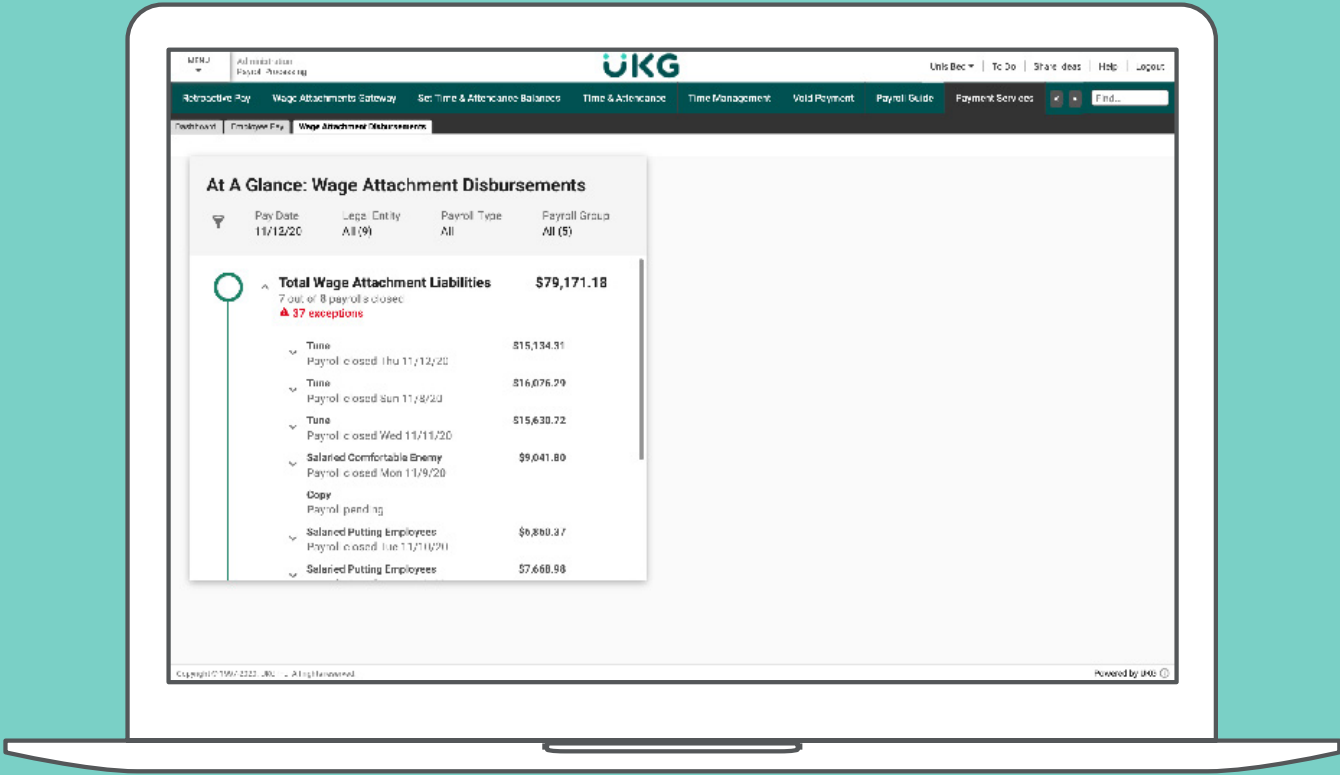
MENU

Administration
Payroll Processing

UKG

Unis Bec ▾ | To Do | Share Ideas | Help | Logout

Retroactive Pay | Wage Attachments Gateway | Set Time & Attendance Balances | Time & Attendance | Time Management | Void Payment | Payroll Guide | Payment Services

Find...

Dashboard | Employee Pay | Wage Attachment Disbursements

At A Glance: Wage Attachment Disbursements

Pay Date
11/12/20

Legal Entity
All (9)

Payroll Type
All

Payroll Group
All (5)

Total Wage Attachment Liabilities
7 out of 8 payrolls closed
37 exceptions

$79,171.18

Tune
Payroll closed Thu 11/12/20
$15,134.31

Tune
Payroll closed Sun 11/8/20
$16,076.29

Tune
Payroll closed Wed 11/11/20
$15,630.72

Salaried Comfortable Enemy
Payroll closed Mon 11/9/20
$9,041.80

Copy
Payroll pending

Salaried Putting Employees
Payroll closed Tue 11/10/20
$6,860.37

Salaried Putting Employees
$7,660.98

Copyright © 1997-2022 UKG Inc. All rights reserved.

Powered by UKG